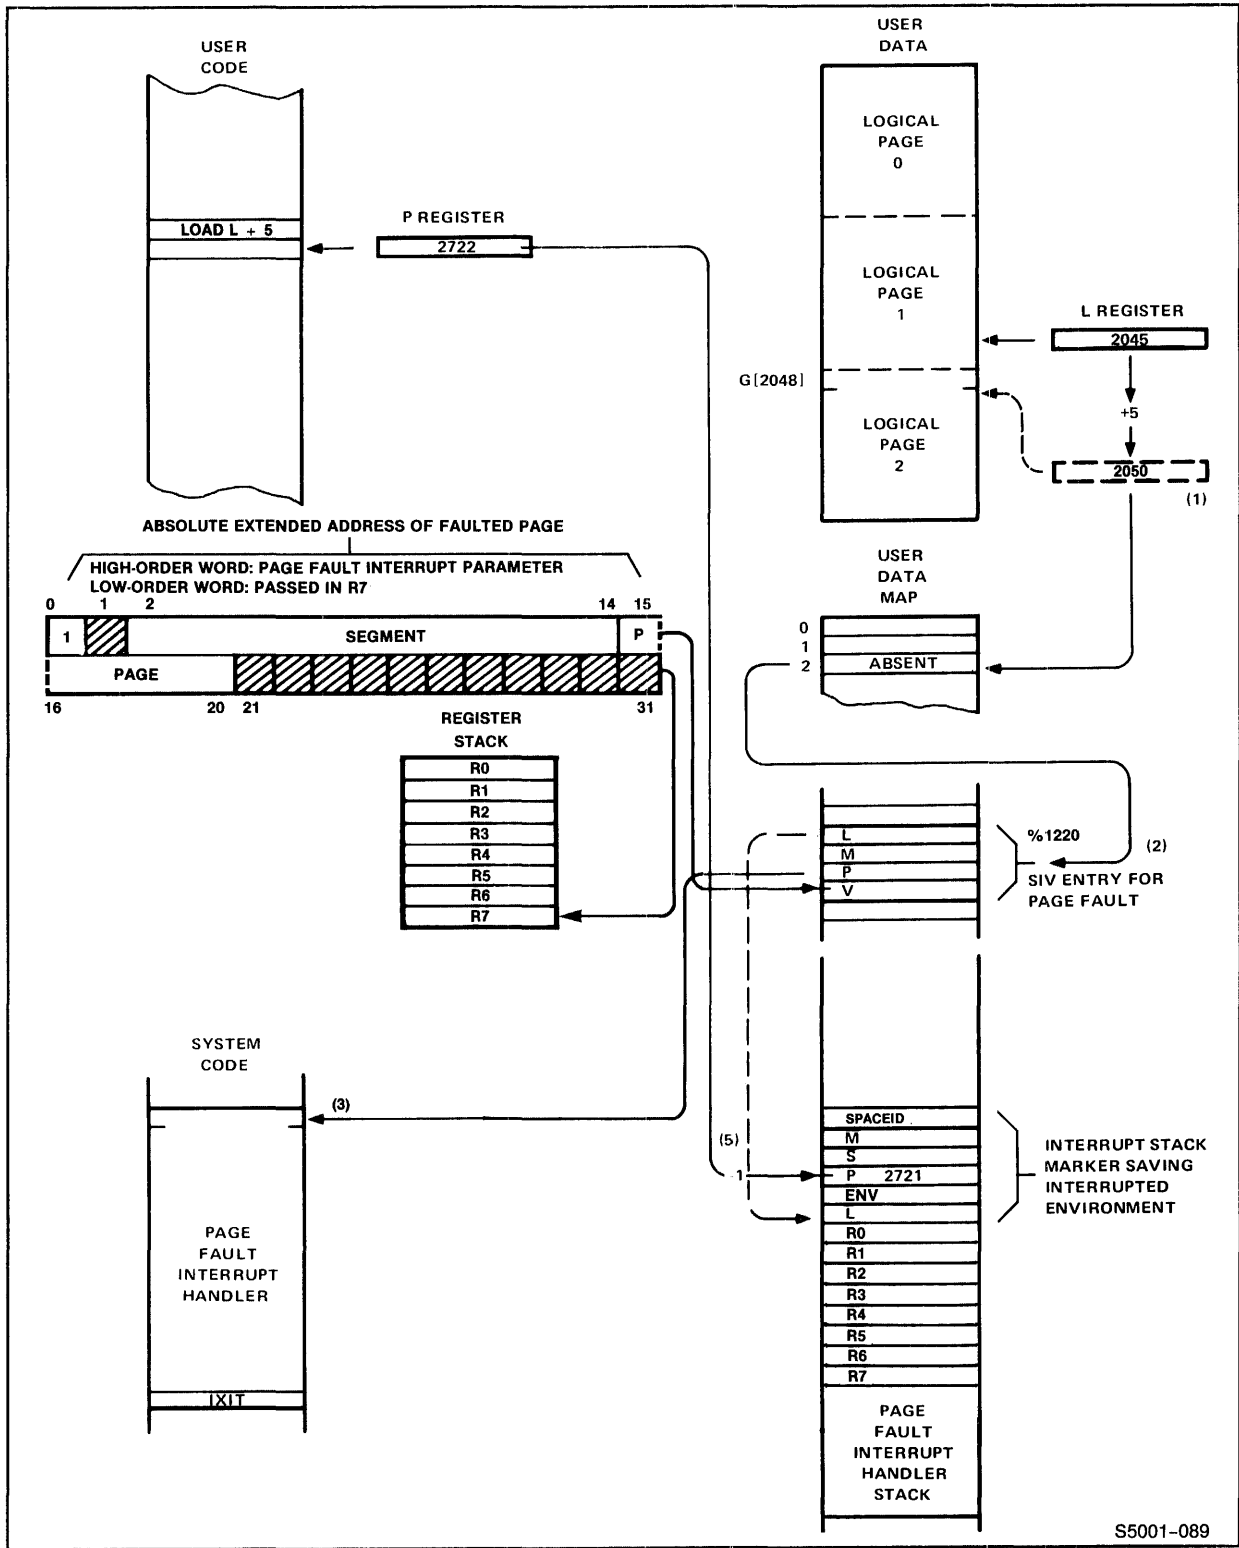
USER
CODE

LOAD L + 5

P REGISTER
2722

USER
DATA

LOGICAL
PAGE
0

LOGICAL
PAGE
1

L REGISTER
2045

G[2048]

LOGICAL
PAGE
2

+5

2050

(1)

ABSOLUTE EXTENDED ADDRESS OF FAULTED PAGE

HIGH-ORDER WORD: PAGE FAULT INTERRUPT PARAMETER
LOW-ORDER WORD: PASSED IN R7

0 1 2 14 15

1 SEGMENT P

PAGE

16 20 21 31

USER
DATA
MAP

0
1
2 ABSENT

REGISTER
STACK

R0
R1
R2
R3
R4
R5
R6
R7

L
M
P
V

%1220

(2)

SIV ENTRY FOR
PAGE FAULT

SYSTEM
CODE

(3)

PAGE
FAULT
INTERRUPT
HANDLER

IXIT

(5)

1

SPACEID
M
S
P 2721
ENV
L
R0
R1
R2
R3
R4
R5
R6
R7

INTERRUPT STACK
MARKER SAVING
INTERRUPTED
ENVIRONMENT

PAGE
FAULT
INTERRUPT
HANDLER
STACK

S5001-089